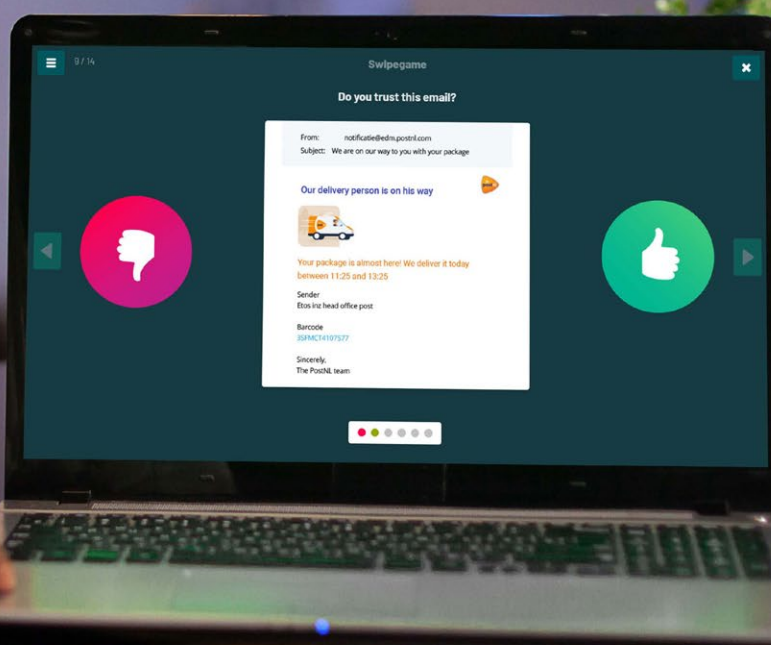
9 / 14

Swipegame

Do you trust this email?

From: notificatie@edm.postnl.com
Subject: We are on our way to you with your package

Our delivery person is on his way

Your package is almost here! We deliver it today between 11:25 and 13:25

Sender
Etos inz head office post

Barcode
3SFMCT4107577

Sincerely,
The PostNL team